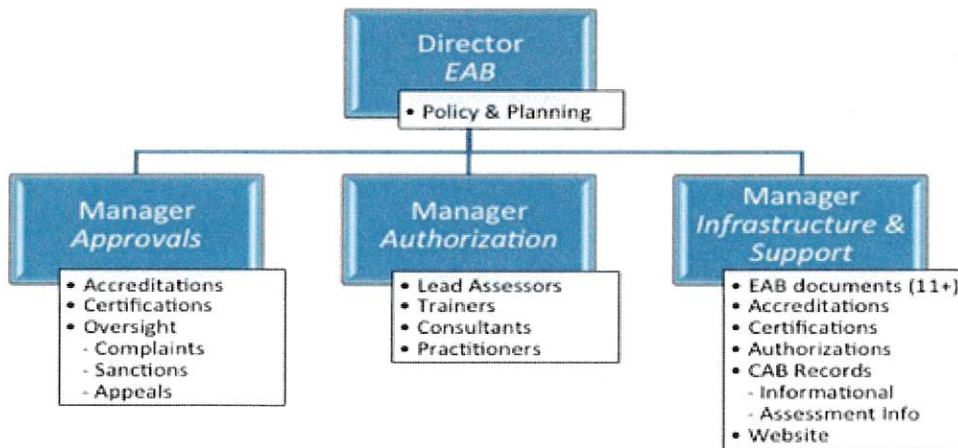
Director
EAB

• Policy & Planning

Manager
Approvals

• Accreditations
• Certifications
• Oversight
- Complaints
- Sanctions
- Appeals

Manager
Authorization

• Lead Assessors
• Trainers
• Consultants
• Practitioners

Manager
Infrastructure & Support

• EAB documents (11+)
• Accreditations
• Certifications
• Authorizations
• CAB Records
- Informational
- Assessment Info
• Website